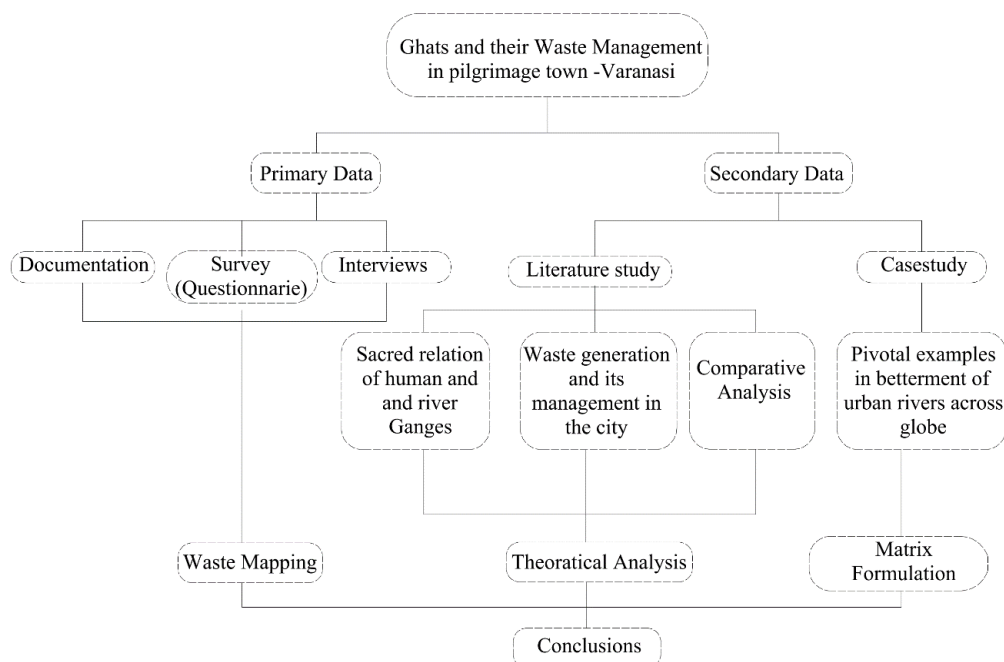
Ghats and their Waste Management in pilgrimage town -Varanasi

Primary Data

Secondary Data

Documentation

Survey (Questionnarie)

Interviews

Literature study

Casestudy

Sacred relation of human and and river Ganges

Waste generation and its management in the city

Comparative Analysis

Pivotal examples in betterment of urban rivers across globe

Waste Mapping

Theoratical Analysis

Matrix Formulation

Conclusions